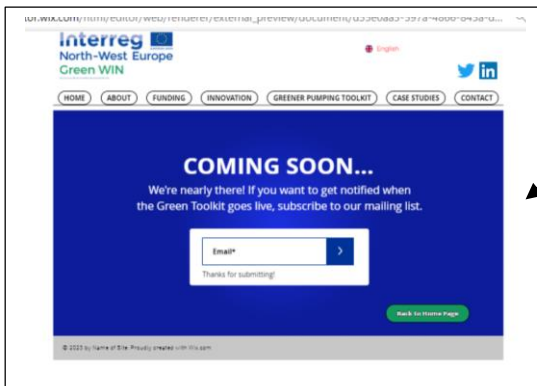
tor.wix.com/html/editor/web/renderer/external_preview/document/d35e0aa5-397a-4806-843a-d...

Interreg
North-West Europe
Green WIN

English

HOME ABOUT FUNDING INNOVATION GREENER PUMPING TOOLKIT CASE STUDIES CONTACT

COMING SOON...

We're nearly there! If you want to get notified when the Green Toolkit goes live, subscribe to our mailing list.

Email*

Thanks for submitting!

Back to Home Page

© 2023 by Name of Site. Proudly created with Wix.com